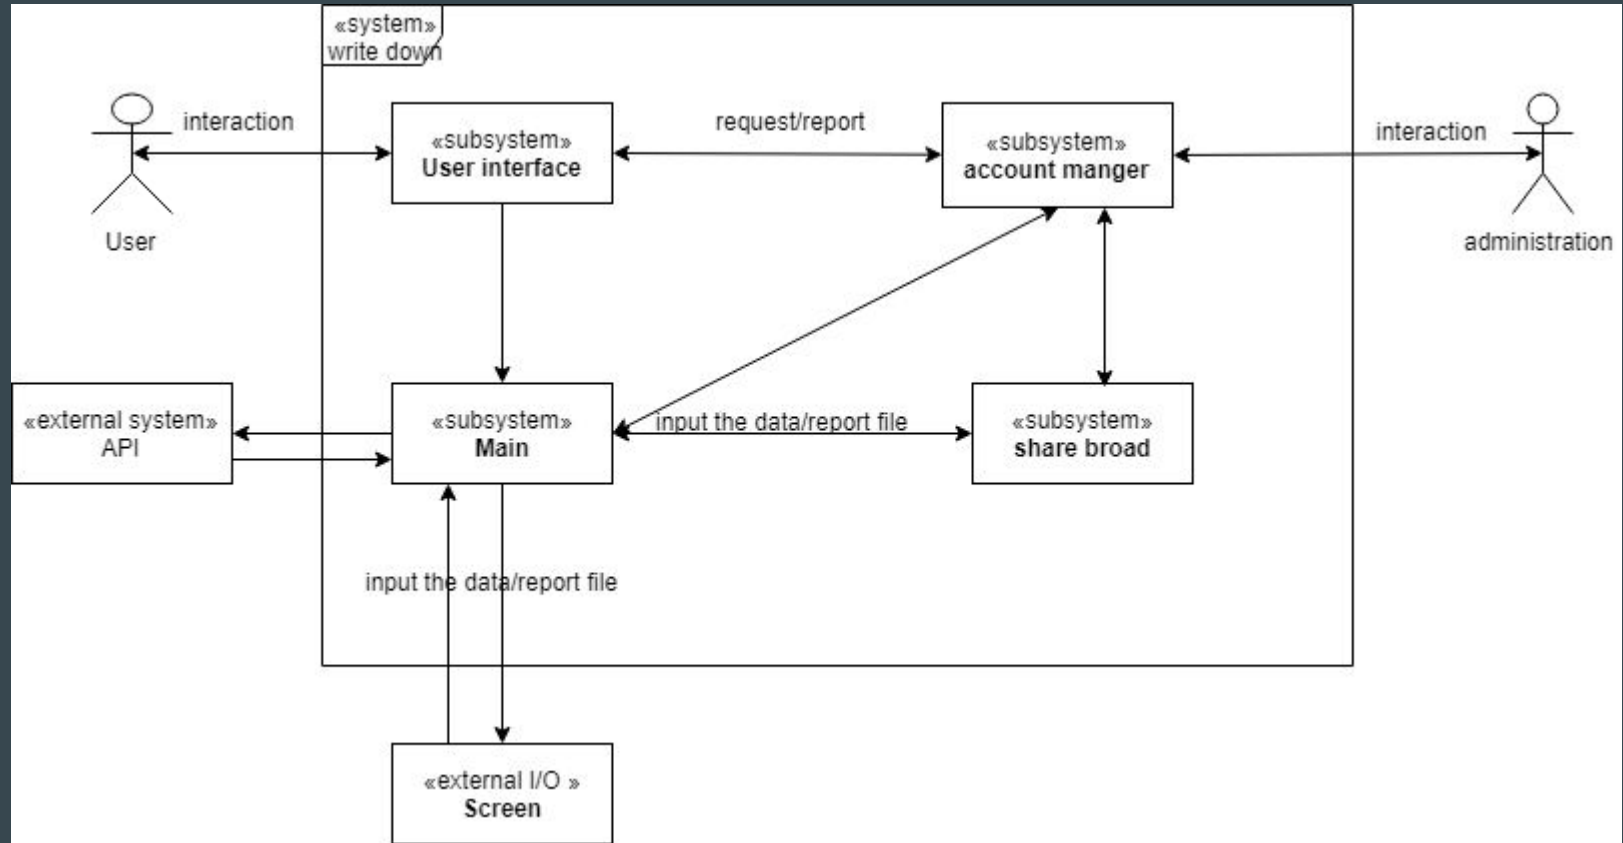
«system»
write down

interaction

User

«subsystem»
User interface

request/report

«subsystem»
account manger

interaction

administration

«external system»
API

«subsystem»
Main

input the data/report file

«subsystem»
share broad

input the data/report file

«external I/O »
Screen